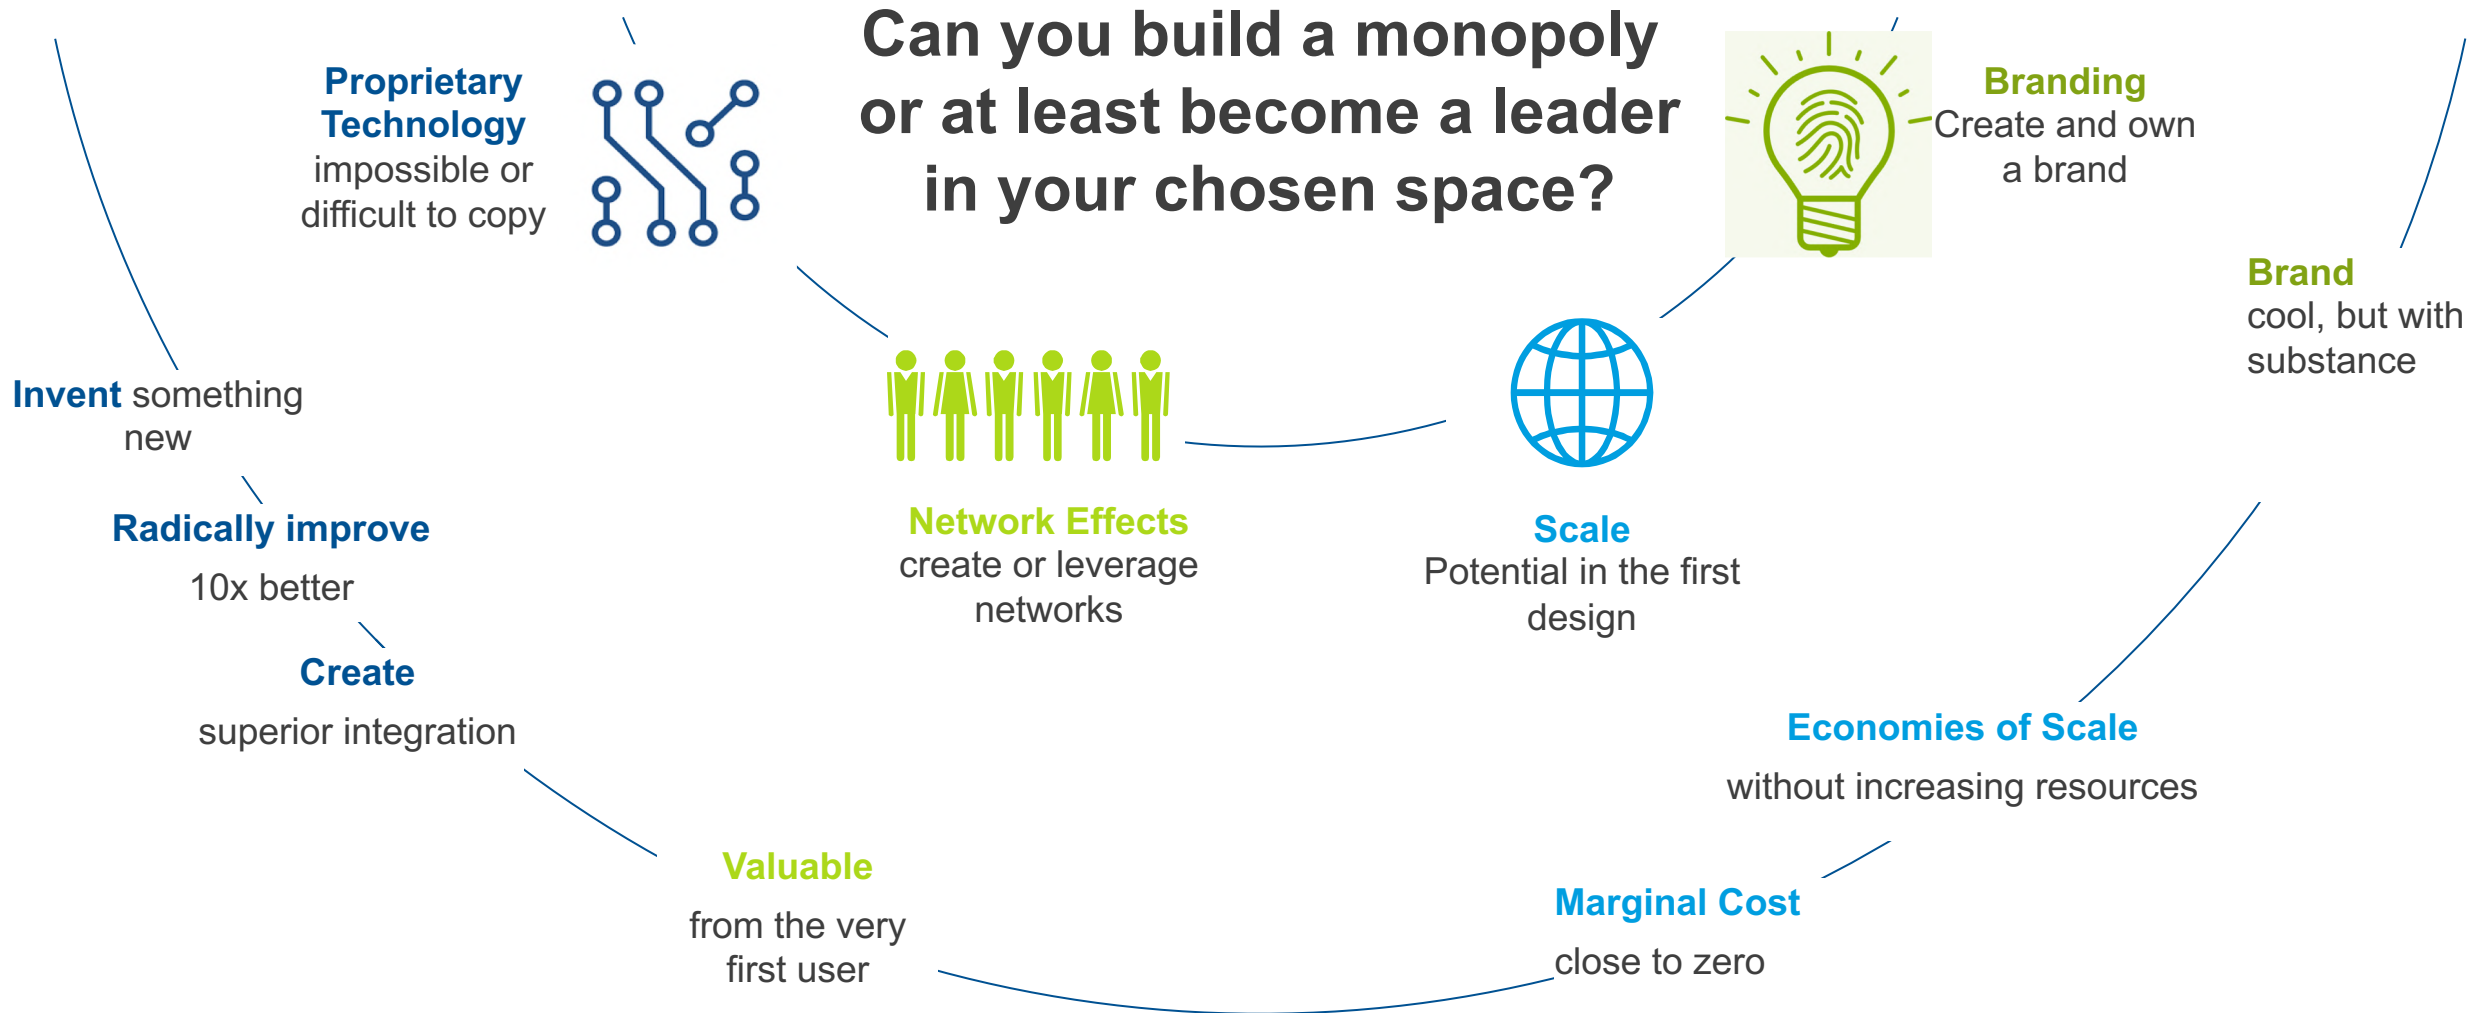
Can you build a monopoly or at least become a leader in your chosen space?

Proprietary Technology
impossible or difficult to copy

Branding
Create and own a brand

Brand
cool, but with substance

Invent something new

Radically improve
10x better

Create
superior integration

Network Effects
create or leverage networks

Scale
Potential in the first design

Economies of Scale
without increasing resources

Valuable
from the very first user

Marginal Cost
close to zero